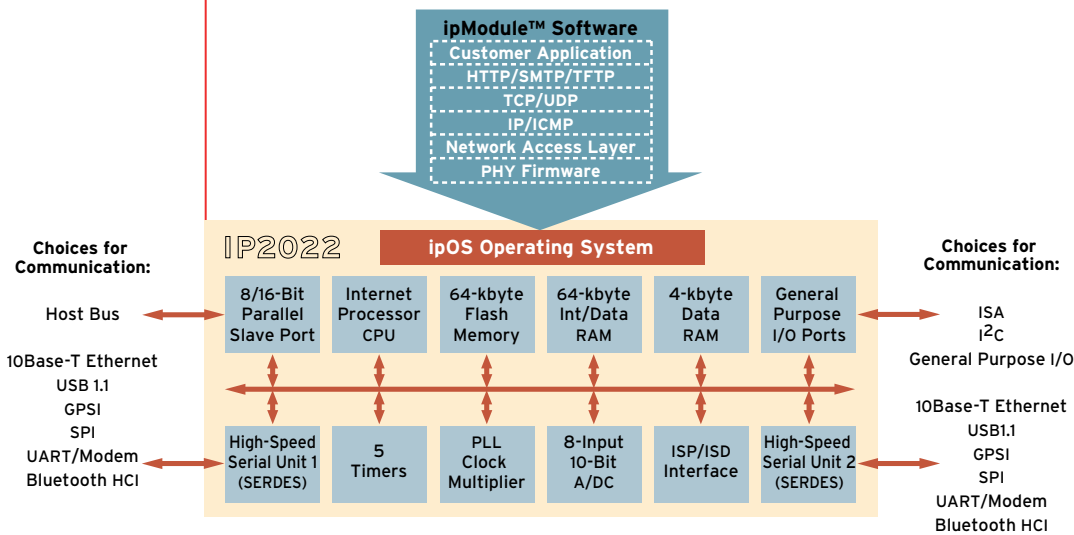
ipModule™ Software
Customer Application
HTTP/SMTP/TFTP
TCP/UDP
IP/ICMP
Network Access Layer
PHY Firmware

Choices for Communication:

Host Bus

10Base-T Ethernet
USB 1.1
GPSI
SPI
UART/Modem
Bluetooth HCI

IP2022

ipOS Operating System

8/16-Bit Parallel Slave Port

Internet Processor CPU

64-kbyte Flash Memory

64-kbyte Int/Data RAM

4-kbyte Data RAM

General Purpose I/O Ports

High-Speed Serial Unit 1 (SERDES)

5 Timers

PLL Clock Multiplier

8-Input 10-Bit A/DC

ISP/ISD Interface

High-Speed Serial Unit 2 (SERDES)

Choices for Communication:

ISA
$I^2C$
General Purpose I/O

10Base-T Ethernet
USB1.1
GPSI
SPI
UART/Modem
Bluetooth HCI